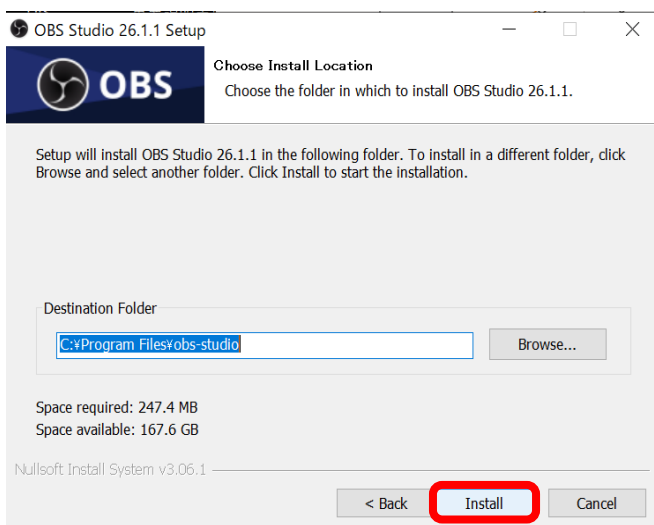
OBS Studio 26.1.1 Setup

OBS

Choose Install Location

Choose the folder in which to install OBS Studio 26.1.1.

Setup will install OBS Studio 26.1.1 in the following folder. To install in a different folder, click Browse and select another folder. Click Install to start the installation.

Destination Folder

C:¥Program Files¥obs-studio

Browse...

Space required: 247.4 MB
Space available: 167.6 GB

Nullsoft Install System v3.06.1

< Back

Install

Cancel